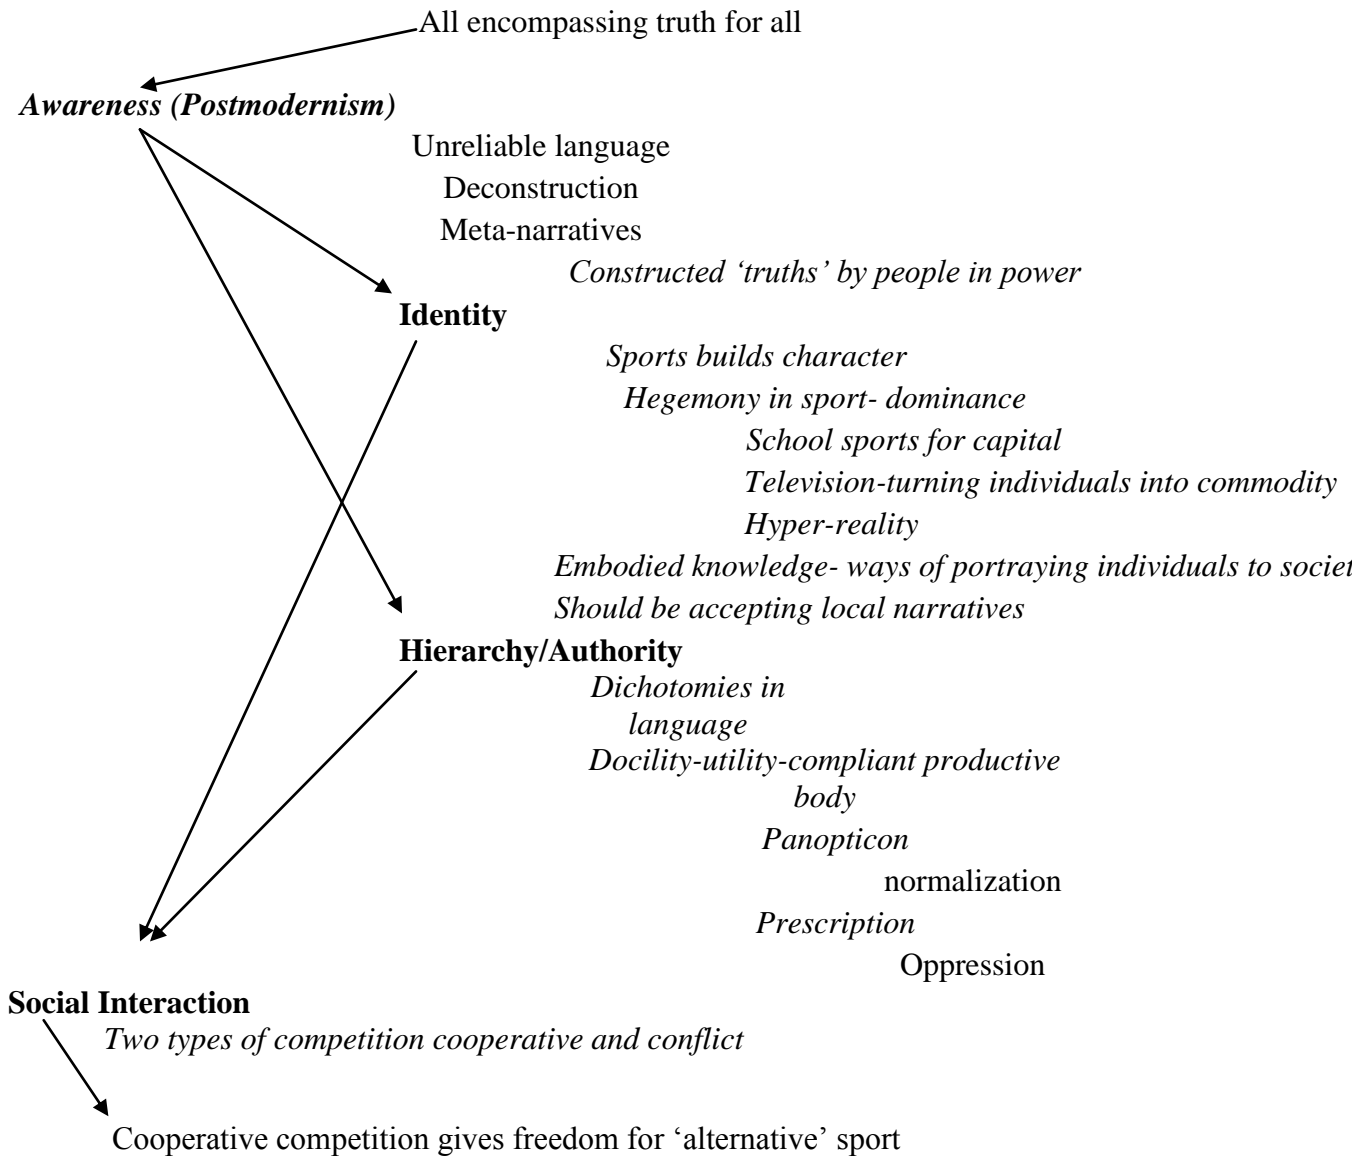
All encompassing truth for all

Awareness (Postmodernism)

Unreliable language

Deconstruction

Meta-narratives

Constructed 'truths' by people in power

Identity

Sports builds character

Hegemony in sport- dominance

School sports for capital

Television-turning individuals into commodity

Hyper-reality

Embodied knowledge- ways of portraying individuals to societ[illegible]

Should be accepting local narratives

Hierarchy/Authority

Dichotomies in language

Docility-utility-compliant productive body

Panopticon

normalization

Prescription

Oppression

Social Interaction

Two types of competition cooperative and conflict

Cooperative competition gives freedom for 'alternative' sport